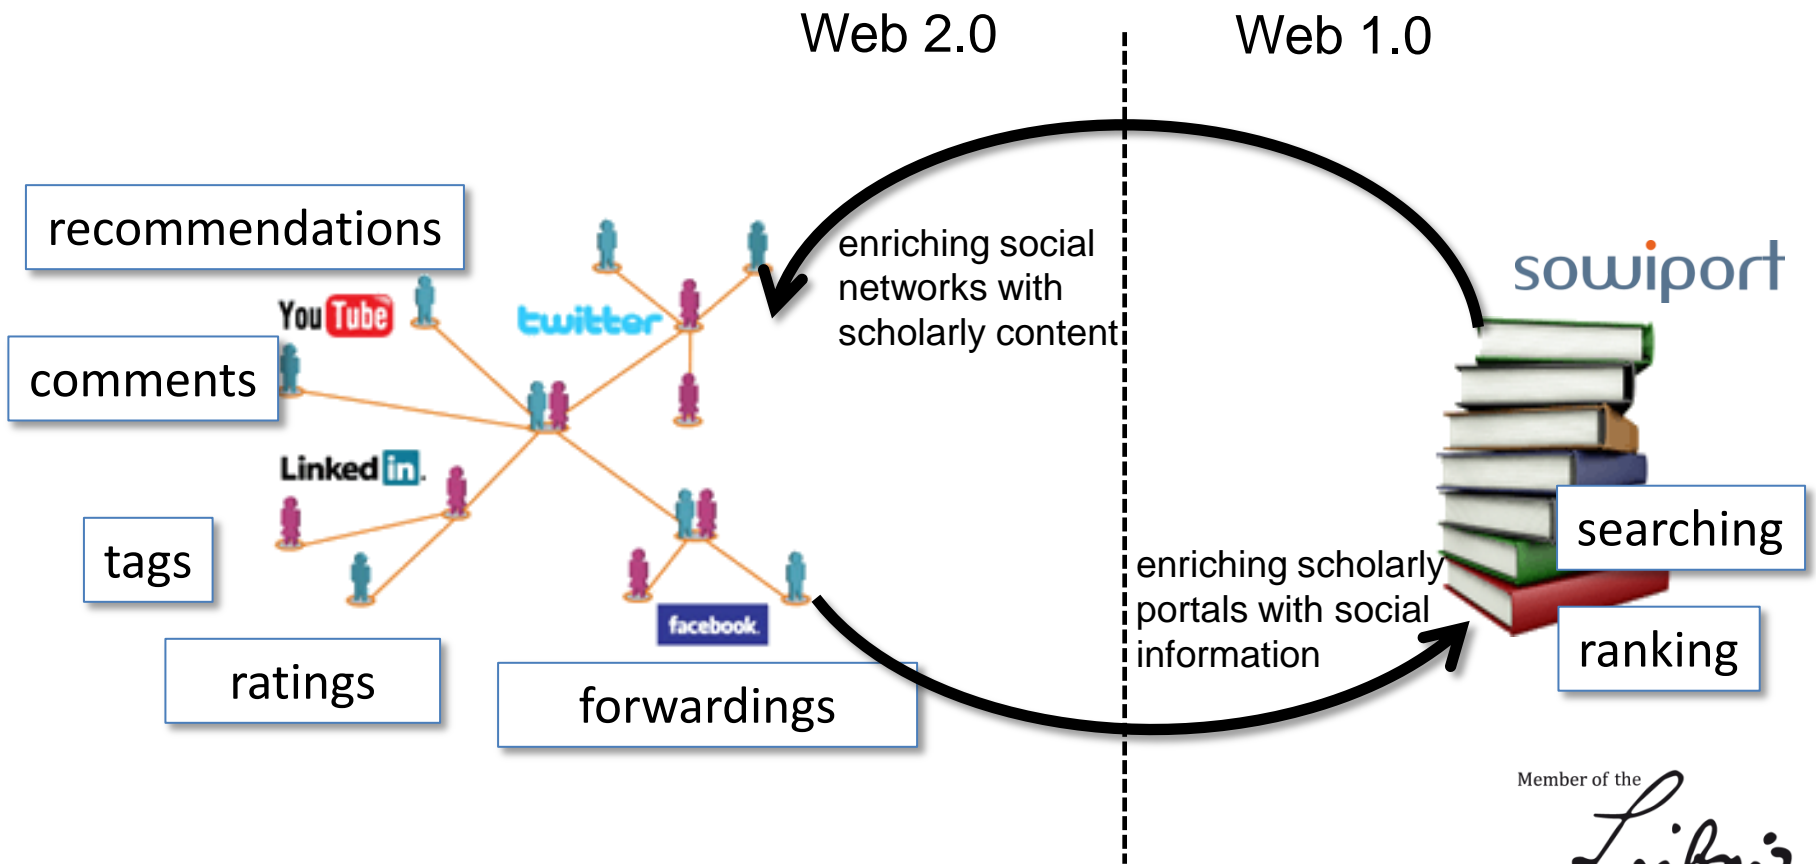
Web 2.0

Web 1.0

recommendations

You Tube

twitter

comments

Linked in.

tags

ratings

facebook

forwardings

enriching social networks with scholarly content

sowiport

searching

enriching scholarly portals with social information

ranking

Member of the

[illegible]